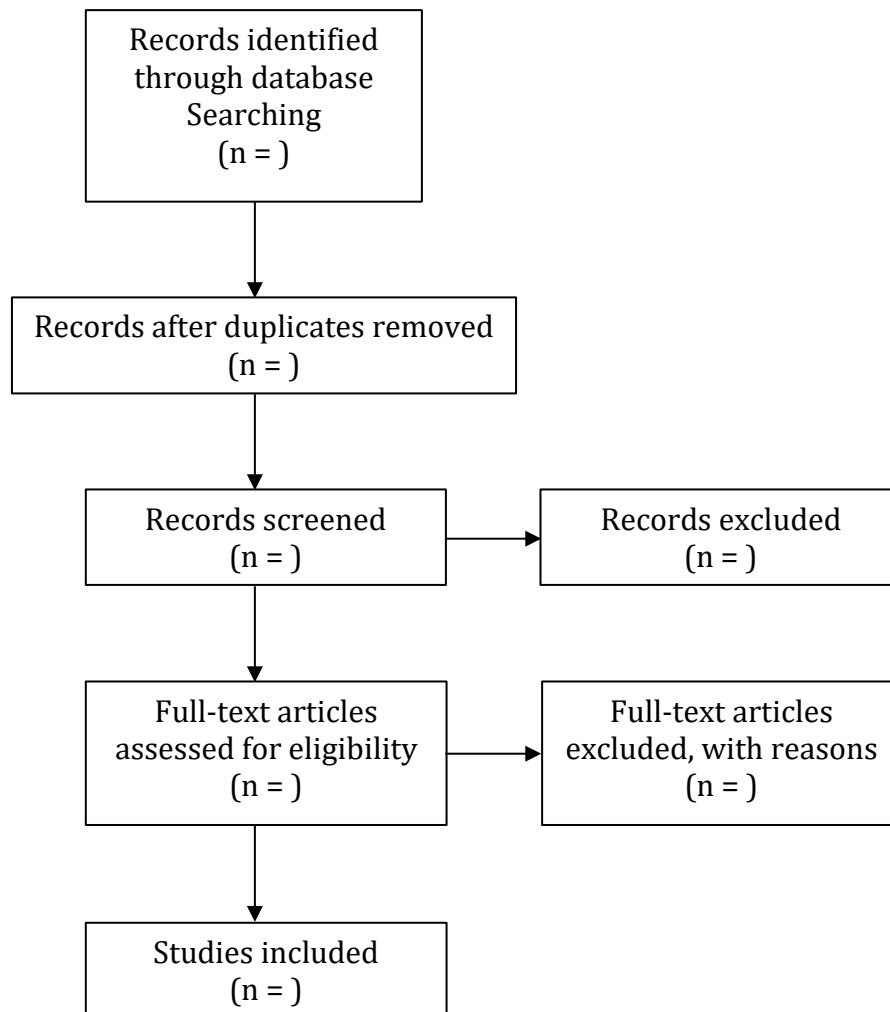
Records identified through database Searching
(n = )

Records after duplicates removed
(n = )

Records screened
(n = )

Records excluded
(n = )

Full-text articles assessed for eligibility
(n = )

Full-text articles excluded, with reasons
(n = )

Studies included
(n = )